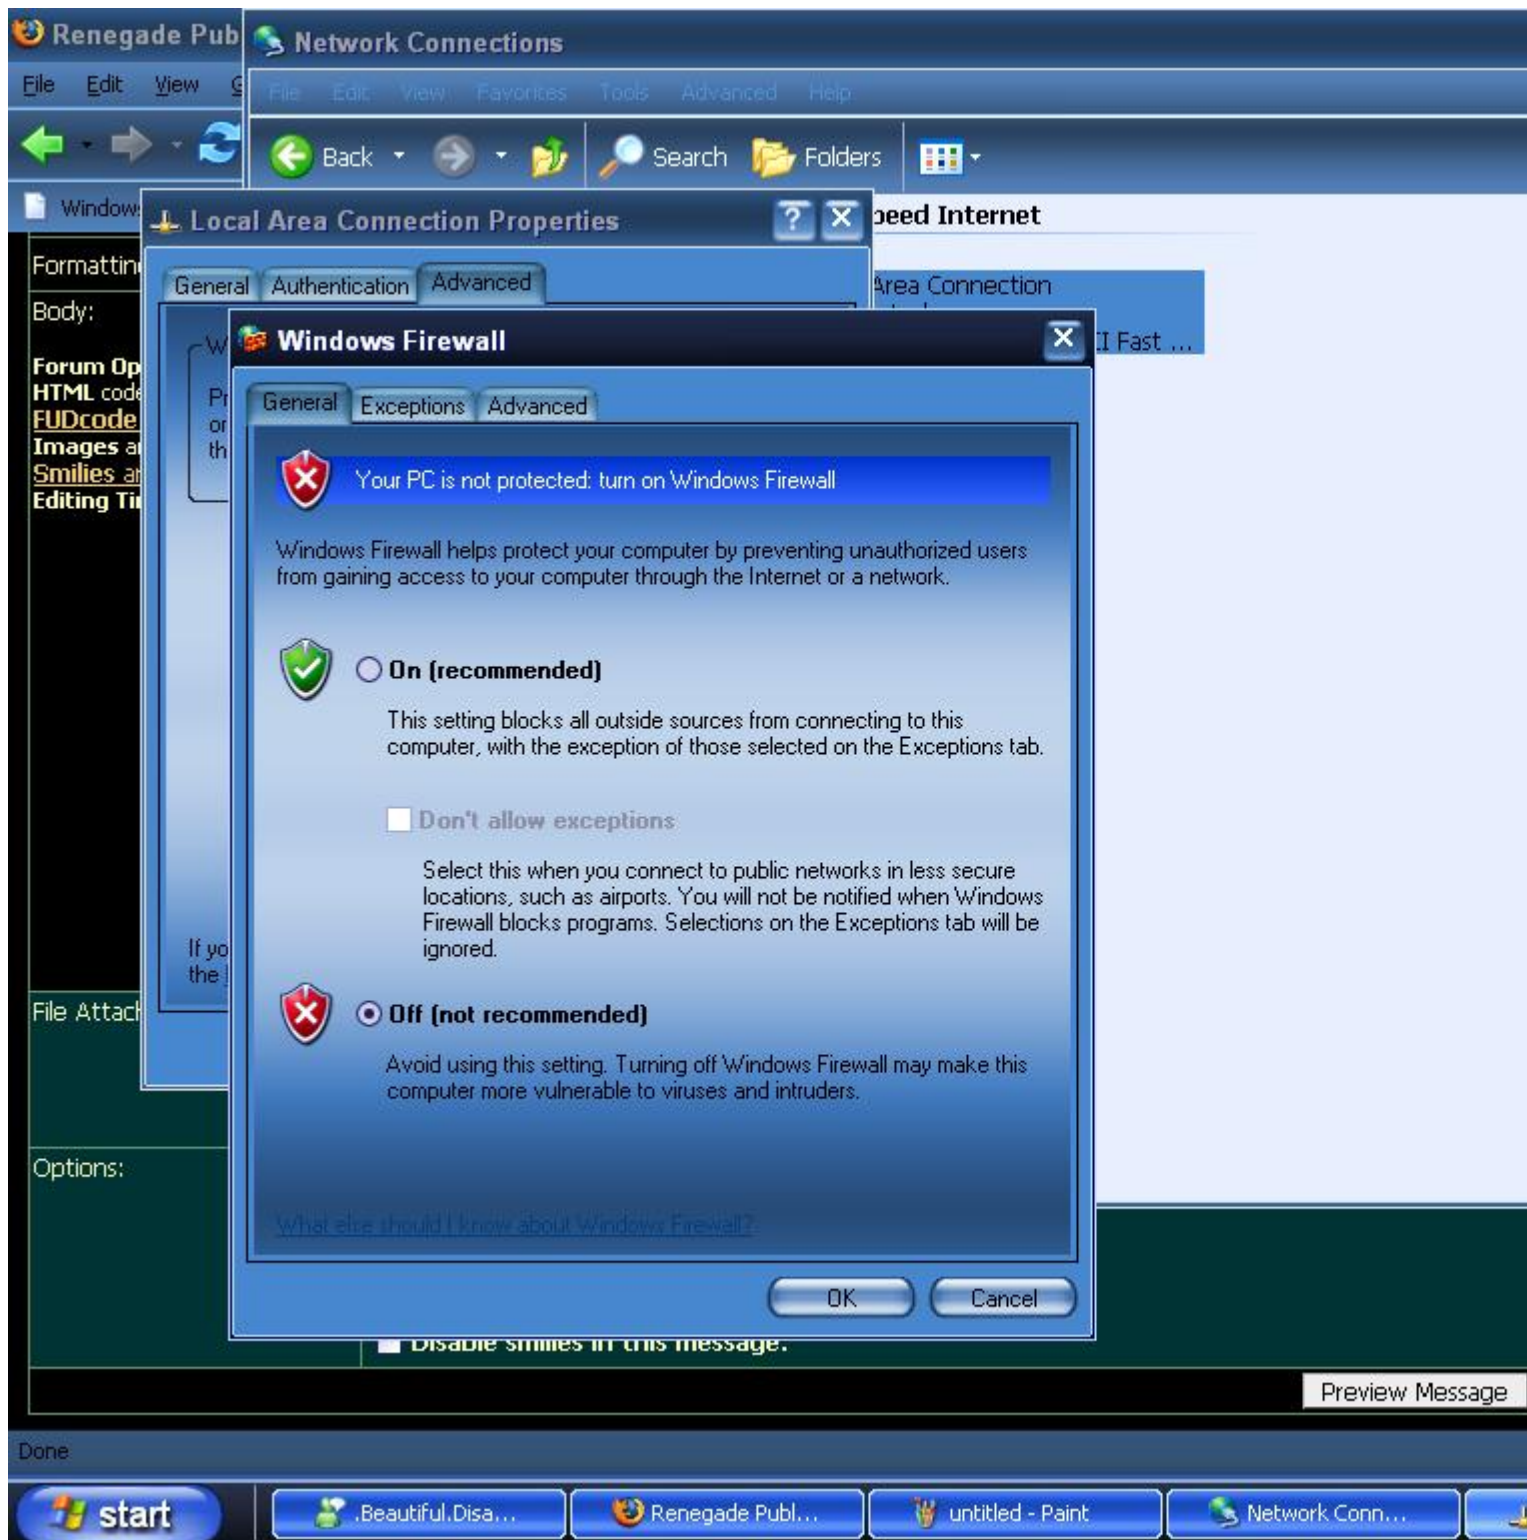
Renegade Pub

File Edit View

Window

Formattin

Body:

Forum Op
HTML cod
FUDcode
Images a
Smilies a
Editing Ti

File Attac

Options:

Network Connections

File Edit View Favorites Tools Advanced Help

Back Search Folders

peed Internet

Area Connection

I Fast ...

Local Area Connection Properties

General Authentication Advanced

W
Pr
or
th

If yo
the

Windows Firewall

General Exceptions Advanced

Your PC is not protected: turn on Windows Firewall

Windows Firewall helps protect your computer by preventing unauthorized users from gaining access to your computer through the Internet or a network.

On (recommended)

This setting blocks all outside sources from connecting to this computer, with the exception of those selected on the Exceptions tab.

Don't allow exceptions

Select this when you connect to public networks in less secure locations, such as airports. You will not be notified when Windows Firewall blocks programs. Selections on the Exceptions tab will be ignored.

Off (not recommended)

Avoid using this setting. Turning off Windows Firewall may make this computer more vulnerable to viruses and intruders.

What else should I know about Windows Firewall?

OK Cancel

Disable smilies in this message.

Preview Message

Done

start .Beautiful.Disa... Renegade Publ... untitled - Paint Network Conn...